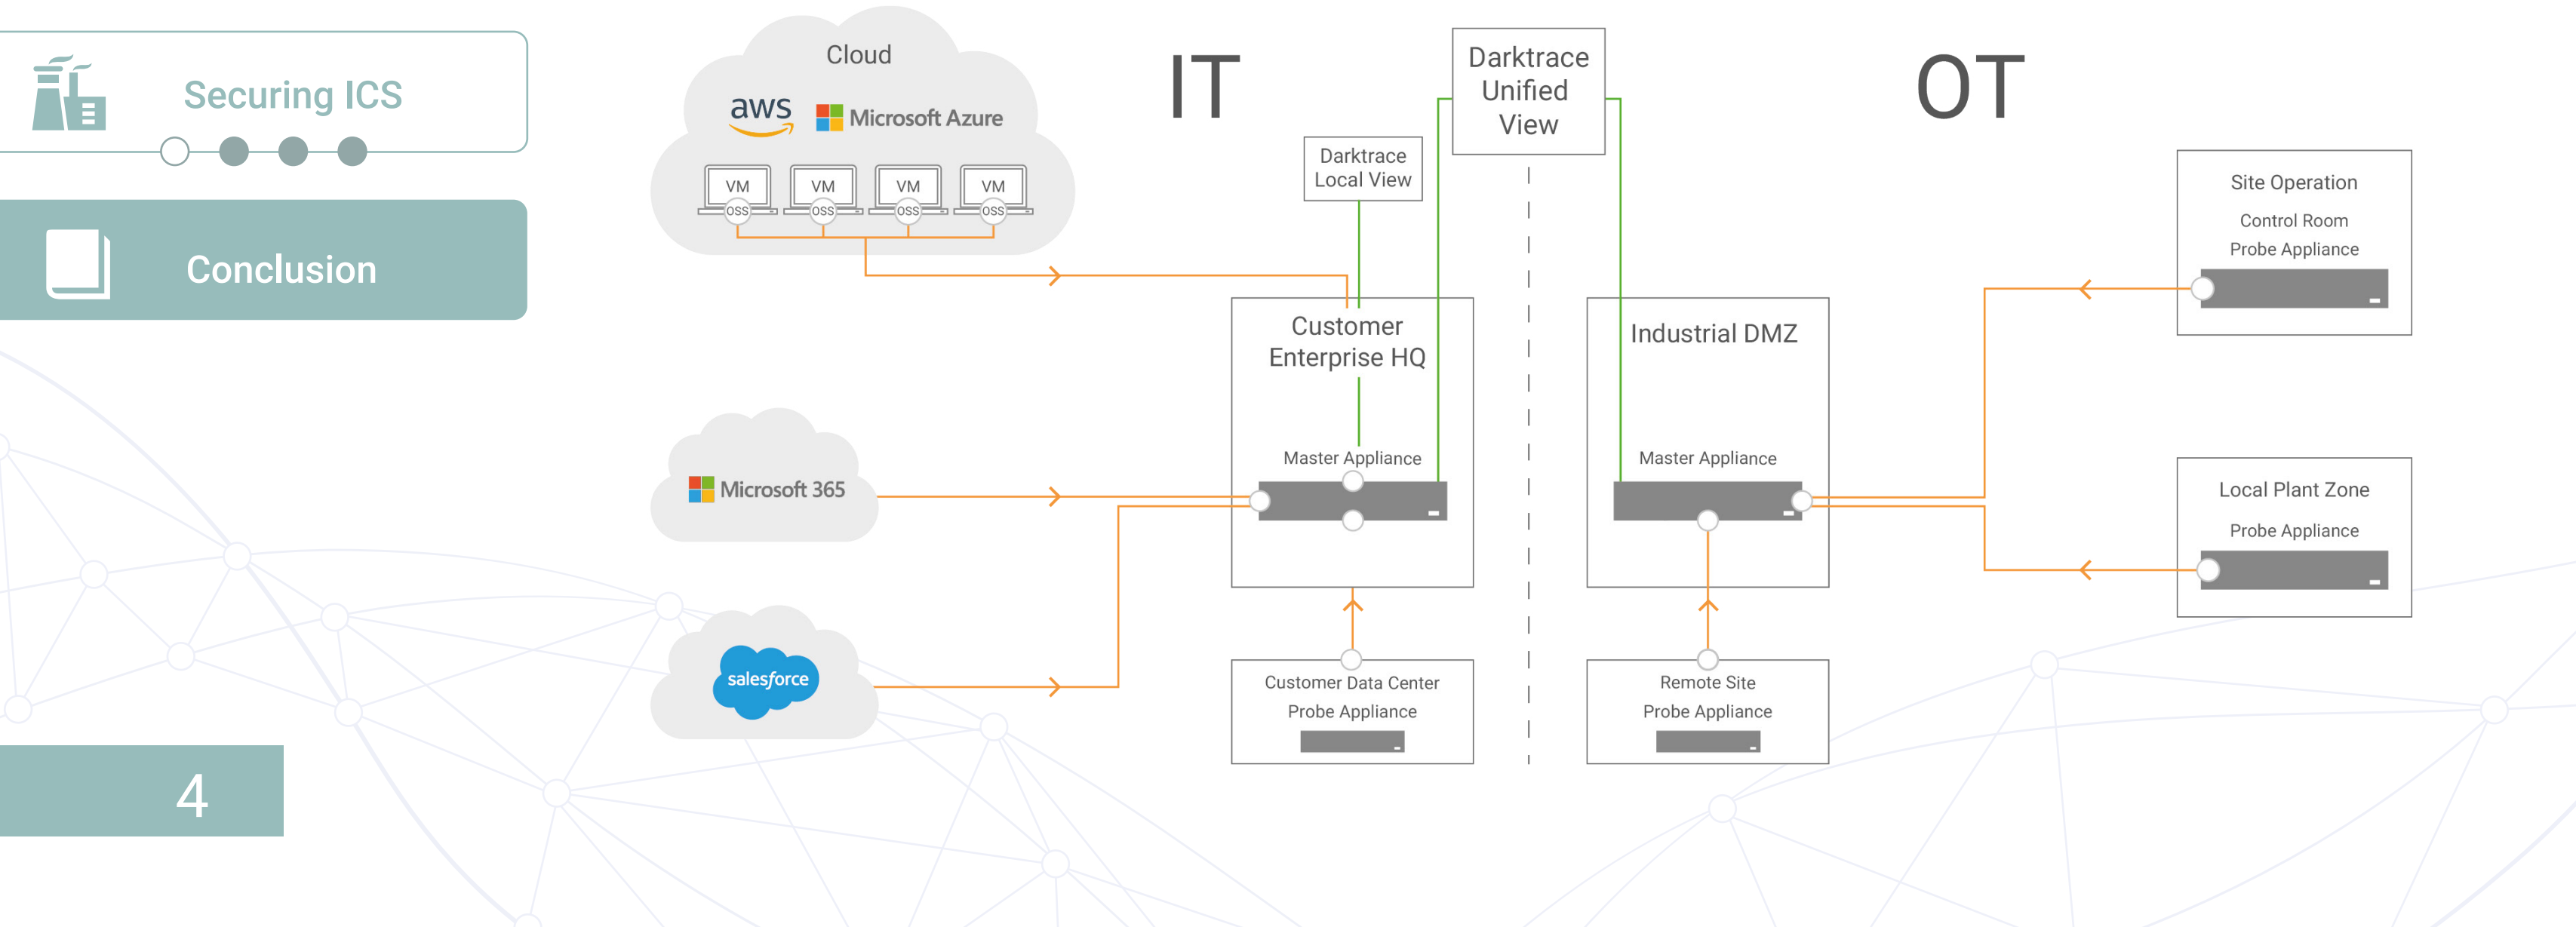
Securing ICS

Conclusion

4

Cloud

aws

Microsoft Azure

VM OSS VM OSS VM OSS VM OSS

IT

Darktrace Unified View

OT

Darktrace Local View

Site Operation

Control Room

Probe Appliance

Customer Enterprise HQ

Industrial DMZ

Master Appliance

Master Appliance

Microsoft 365

Local Plant Zone

Probe Appliance

salesforce

Customer Data Center

Probe Appliance

Remote Site

Probe Appliance